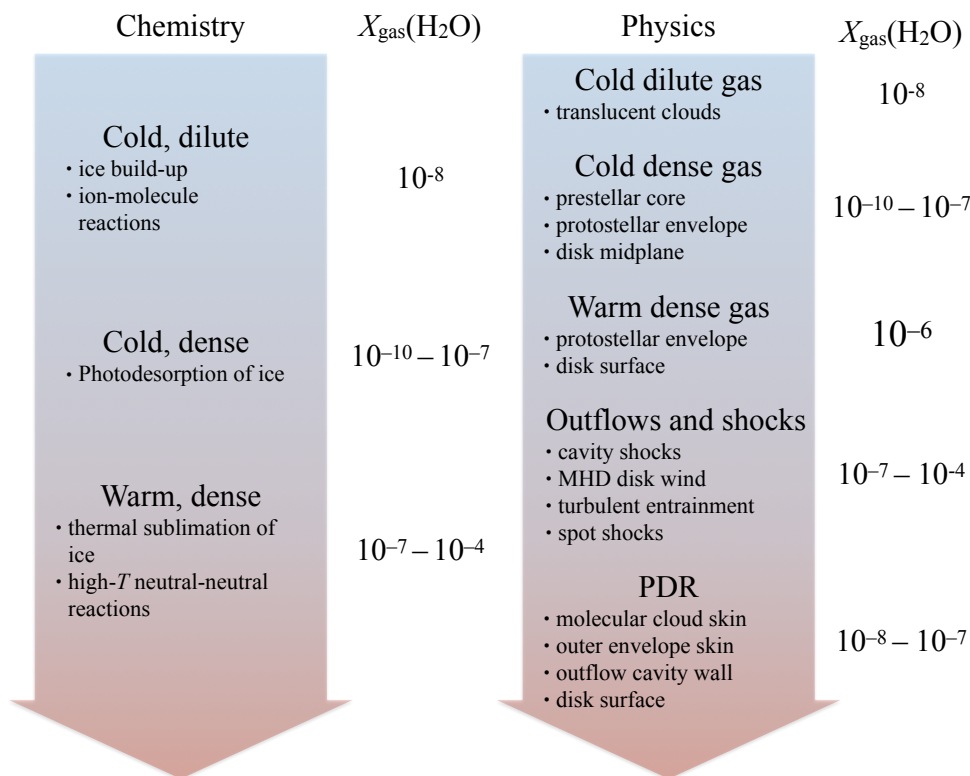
Chemistry

$X_{\text{gas}}(\text{H}_2\text{O})$

Cold, dilute
• ice build-up
• ion-molecule reactions

$10^{-8}$

Cold, dense
• Photodesorption of ice

$10^{-10} – 10^{-7}$

Warm, dense
• thermal sublimation of ice
• high-$T$ neutral-neutral reactions

$10^{-7} – 10^{-4}$

Physics

$X_{\text{gas}}(\text{H}_2\text{O})$

Cold dilute gas
• translucent clouds

$10^{-8}$

Cold dense gas
• prestellar core
• protostellar envelope
• disk midplane

$10^{-10} – 10^{-7}$

Warm dense gas
• protostellar envelope
• disk surface

$10^{-6}$

Outflows and shocks
• cavity shocks
• MHD disk wind
• turbulent entrainment
• spot shocks

$10^{-7} – 10^{-4}$

PDR
• molecular cloud skin
• outer envelope skin
• outflow cavity wall
• disk surface

$10^{-8} – 10^{-7}$